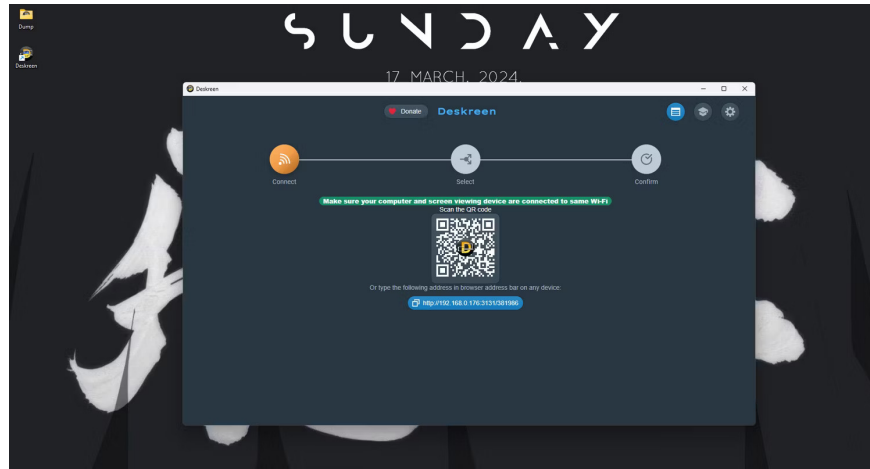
Dump

Deskreen

SUNDAY

17 MARCH, 2024.

Deskreen

Donate Deskreen

Connect

Select

Confirm

Make sure your computer and screen viewing device are connected to same Wi-Fi

Scan the QR code

Or type the following address in browser address bar on any device:

http://192.168.0.176:3131/381986